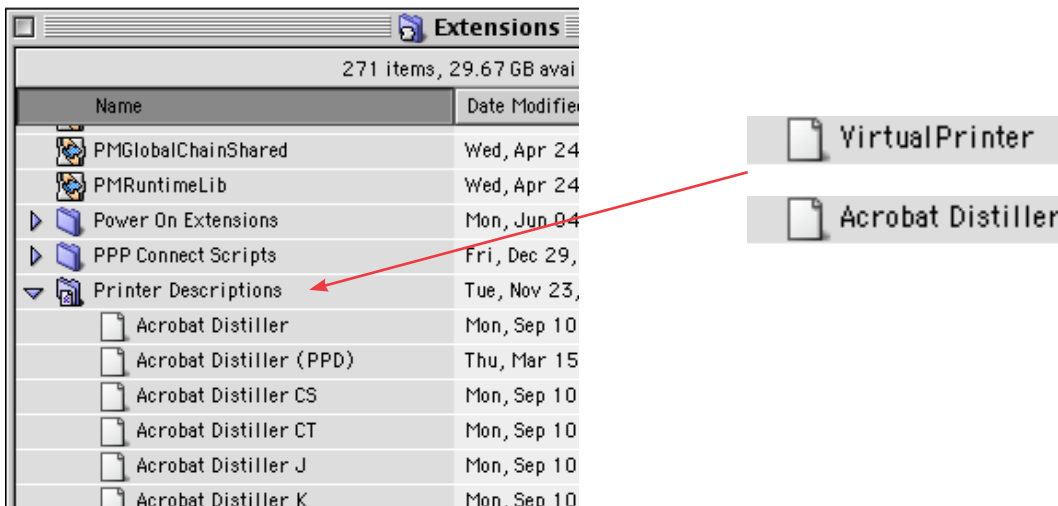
Extensions

271 items, 29.67 GB avai

| Name | Date Modified |
|---|---|
| PMGlobalChainShared | Wed, Apr 24 |
| PMRuntimeLib | Wed, Apr 24 |
| Power On Extensions | Mon, Jun 04 |
| PPP Connect Scripts | Fri, Dec 29, |
| Printer Descriptions | Tue, Nov 23, |
| Acrobat Distiller | Mon, Sep 10 |
| Acrobat Distiller (PPD) | Thu, Mar 15 |
| Acrobat Distiller CS | Mon, Sep 10 |
| Acrobat Distiller CT | Mon, Sep 10 |
| Acrobat Distiller J | Mon, Sep 10 |
| Acrobat Distiller K | Mon, Sep 10 |

VirtualPrinter

Acrobat Distiller